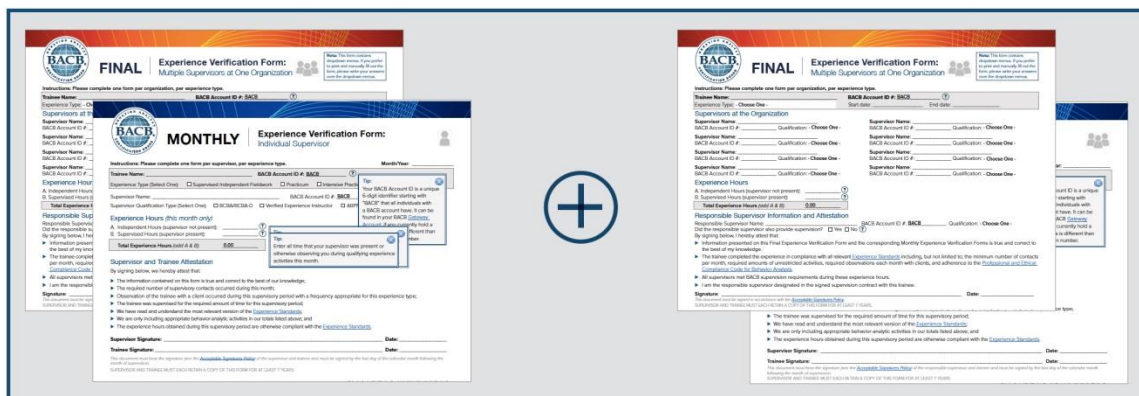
BACB FINAL Experience Verification Form: Multiple Supervisors at One Organization

Instructions: Please complete one form per organization, per experience type.

Trainee Name: BACB Account ID #: BACB

Experience Type

Supervisors at the

Experience Hour

A. Independent Hours

B. Supervised Hours

Total Experience H

Responsible Sup

BACB MONTHLY Experience Verification Form: Individual Supervisor

Instructions: Please complete one form per supervisor, per experience type. Month/Year:

Trainee Name: BACB Account ID #: BACB

Experience Type (Select One): ☐ Supervised Independent Fieldwork ☐ Practicum ☐ Intensive Practicum

Supervisor Name: BACB Account ID #: BACB

Supervisor Qualification Type (Select One): ☐ BCBA/BCBA-D ☐ Verified Experience Instructor ☐ ABPP

Experience Hours (this month only)

A. Independent Hours (supervisor not present):

B. Supervised Hours (supervisor present):

Total Experience Hours (add A & B): 0.00

Tip: Your BACB Account ID is a unique 6-digit identifier starting with "BACB" that all individuals with a BACB account have. It can be found in your BACB Gateway Account.

Tip: Enter all time that your supervisor was present or otherwise observing you during qualifying experience activities this month.

Supervisor and Trainee Attestation

By signing below, we hereby attest that:

The information contained on this form is true and correct to the best of our knowledge;

The required number of supervisory contacts occurred during this month;

Observation of the trainee with a client occurred during this supervisory period with a frequency appropriate for this experience type;

The trainee was supervised for the required amount of time for this supervisory period;

We have read and understand the most relevant version of the Experience Standards;

We are only including appropriate behavior-analytic activities in our totals listed above; and

The experience hours obtained during this supervisory period are otherwise compliant with the Experience Standards.

Supervisor Signature: Date:

Trainee Signature: Date:

SUPERVISOR AND TRAINEE MUST EACH RETAIN A COPY OF THIS FORM FOR AT LEAST 7 YEARS.

BACB FINAL Experience Verification Form: Multiple Supervisors at One Organization

Instructions: Please complete one form per organization, per experience type.

Trainee Name: BACB Account ID #: BACB

Experience Type: - Choose One - Start date: End date:

Supervisors at the Organization

Supervisor Name: BACB Account ID #: Qualification: - Choose One -

Experience Hours

A. Independent Hours (supervisor not present):

B. Supervised Hours (supervisor present):

Total Experience Hours (add A & B): 0.00

Responsible Supervisor Information and Attestation

Responsible Supervisor Name: BACB Account ID #: BACB Qualification: - Choose One -

Did the responsible supervisor also provide supervision? ☐ Yes ☐ No

By signing below, I hereby attest that:

Information presented on this Final Experience Verification Form and the corresponding Monthly Experience Verification Forms is true and correct to the best of my knowledge.

The trainee completed the experience in compliance with all relevant Experience Standards including, but not limited to, the minimum number of contacts per month, required amounts of unrestricted activities, required observations each month with clients, and adherence to the Professional and Ethical Compliance Code for Behavior Analysts.

All supervisors met BACB supervision requirements during these experience hours.

I am the responsible supervisor designated in the signed supervision contract with this trainee.

Signature: Date:

SUPERVISOR AND TRAINEE MUST EACH RETAIN A COPY OF THIS FORM FOR AT LEAST 7 YEARS.

The trainee was supervised for the required amount of time for this supervisory period;

We have read and understand the most relevant version of the Experience Standards;

We are only including appropriate behavior-analytic activities in our totals listed above; and

The experience hours obtained during this supervisory period are otherwise compliant with the Experience Standards.

Supervisor Signature: Date:

Trainee Signature: Date:

SUPERVISOR AND TRAINEE MUST EACH RETAIN A COPY OF THIS FORM FOR AT LEAST 7 YEARS.